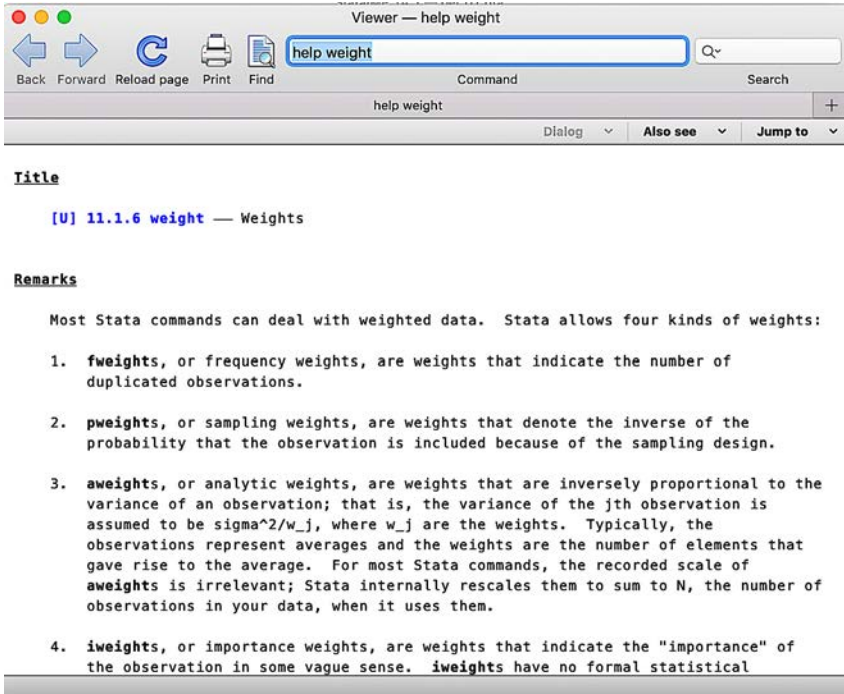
Viewer — help weight

Back Forward Reload page Print Find

help weight

Command

Search

help weight

+

Dialog Also see Jump to

Title

[U] 11.1.6 weight — Weights

Remarks

Most Stata commands can deal with weighted data. Stata allows four kinds of weights:

1. fweights, or frequency weights, are weights that indicate the number of duplicated observations.

2. pweights, or sampling weights, are weights that denote the inverse of the probability that the observation is included because of the sampling design.

3. aweights, or analytic weights, are weights that are inversely proportional to the variance of an observation; that is, the variance of the jth observation is assumed to be sigma^2/w_j, where w_j are the weights. Typically, the observations represent averages and the weights are the number of elements that gave rise to the average. For most Stata commands, the recorded scale of aweights is irrelevant; Stata internally rescales them to sum to N, the number of observations in your data, when it uses them.

4. iweights, or importance weights, are weights that indicate the "importance" of the observation in some vague sense. iweights have no formal statistical